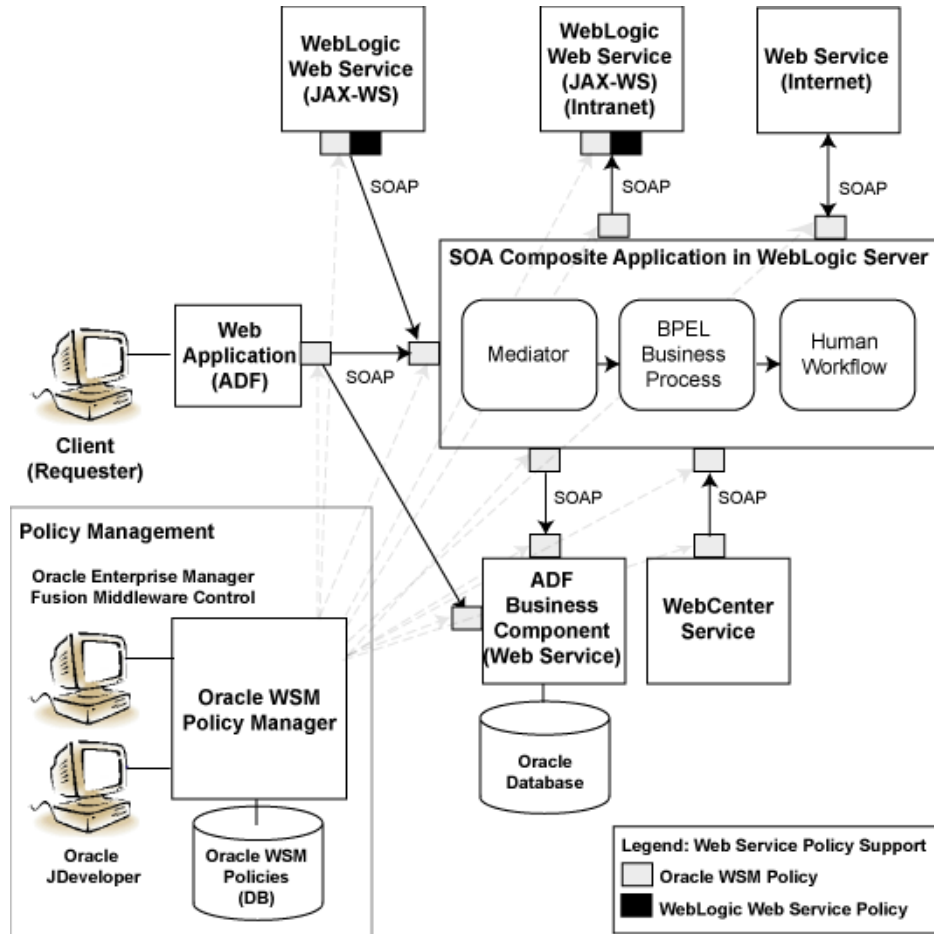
WebLogic Web Service (JAX-WS)

WebLogic Web Service (JAX-WS) (Intranet)

Web Service (Internet)

SOAP

SOAP

SOAP

SOA Composite Application in WebLogic Server

Web Application (ADF)

SOAP

Mediator

BPEL Business Process

Human Workflow

Client (Requester)

SOAP

SOAP

Policy Management

Oracle Enterprise Manager Fusion Middleware Control

Oracle WSM Policy Manager

ADF Business Component (Web Service)

WebCenter Service

Oracle Database

Oracle JDeveloper

Oracle WSM Policies (DB)

Legend: Web Service Policy Support

Oracle WSM Policy

WebLogic Web Service Policy